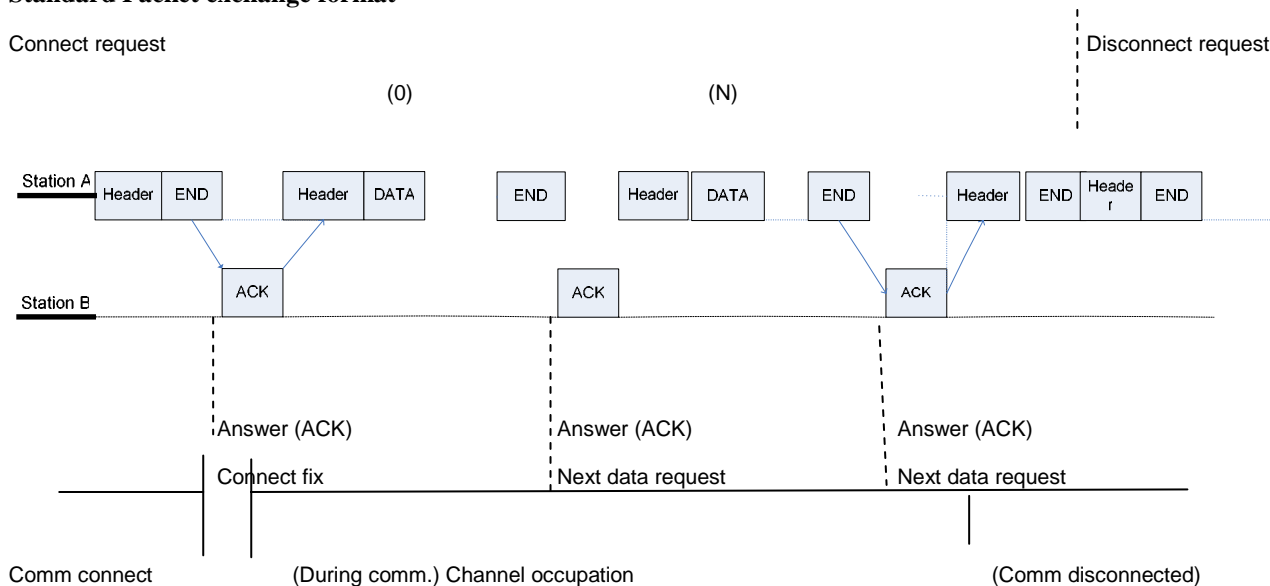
Standard Packet exchange format

Connect request

Disconnect request

(0)

(N)

Station A

Header

END

Header

DATA

END

Header

DATA

END

Header

END

Header

END

Station B

ACK

ACK

ACK

Answer (ACK)

Answer (ACK)

Answer (ACK)

Connect fix

Next data request

Next data request

Comm connect

(During comm.) Channel occupation

(Comm disconnected)